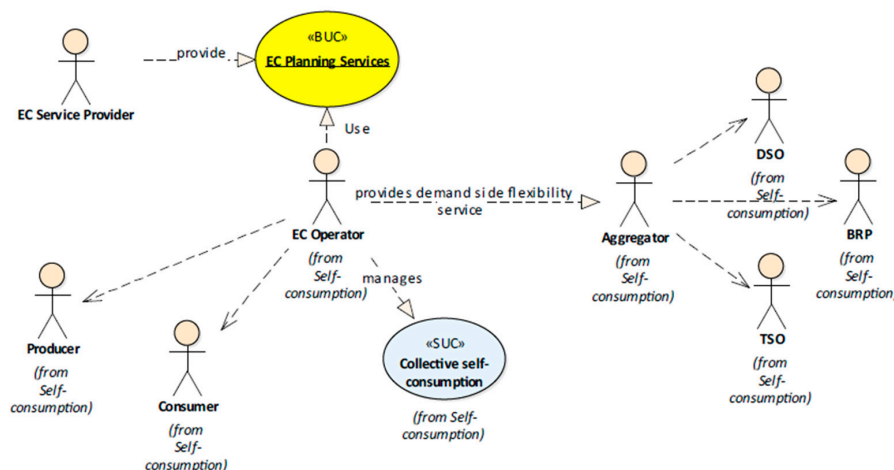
EC Service Provider

provide

«BUC»
EC Planning Services

Use

provides demand side flexibility service

EC Operator
(from Self-consumption)

manages

Producer
(from Self-consumption)

Consumer
(from Self-consumption)

«SUC»
Collective self-consumption
(from Self-consumption)

Aggregator
(from Self-consumption)

DSO
(from Self-consumption)

BRP
(from Self-consumption)

TSO
(from Self-consumption)